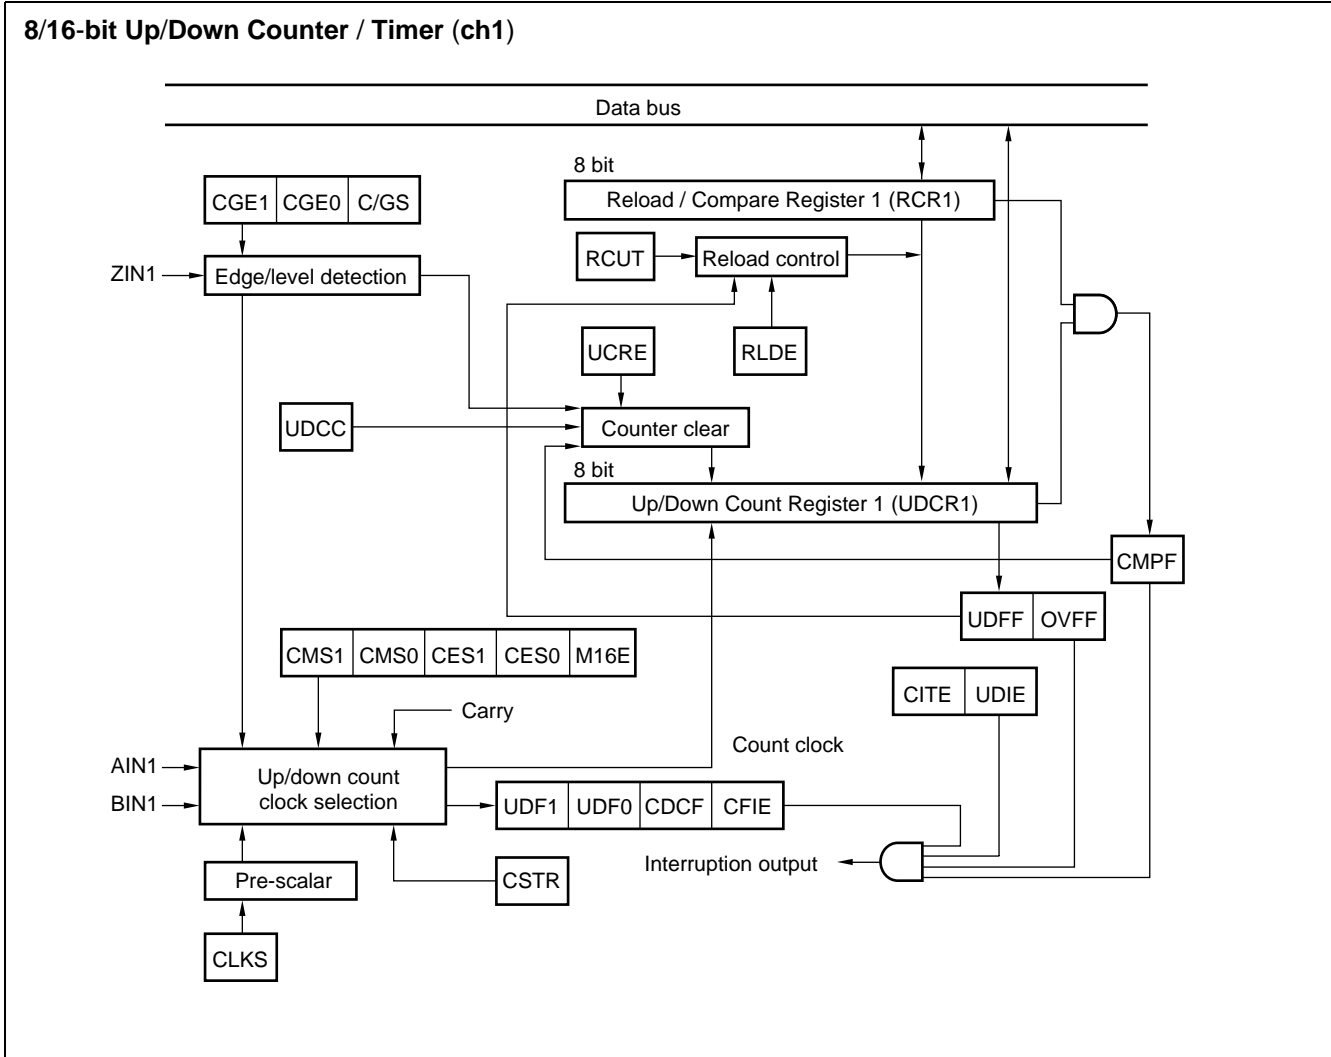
8/16-bit Up/Down Counter / Timer (ch1)

Data bus

8 bit

Reload / Compare Register 1 (RCR1)

| CGE1 | CGE0 | C/GS |
|---|---|---|

RCUT

Reload control

ZIN1

Edge/level detection

UCRE

RLDE

UDCC

Counter clear

8 bit

Up/Down Count Register 1 (UDCR1)

CMPF

| UDFF | OVFF |
|---|---|

| CMS1 | CMS0 | CES1 | CES0 | M16E |
|---|---|---|---|---|

| CITE | UDIE |
|---|---|

Carry

Count clock

AIN1

BIN1

Up/down count clock selection

| UDF1 | UDF0 | CDCF | CFIE |
|---|---|---|---|

Interruption output

Pre-scalar

CSTR

CLKS